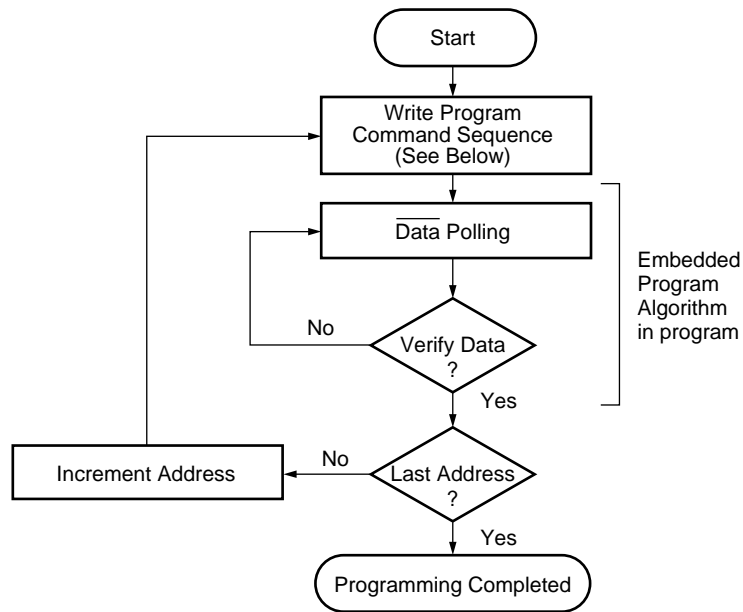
Start

Write Program Command Sequence (See Below)

$\overline{\text{Data}}$ Polling

Embedded Program Algorithm in program

No

Verify Data ?

Yes

Increment Address

No

Last Address ?

Yes

Programming Completed